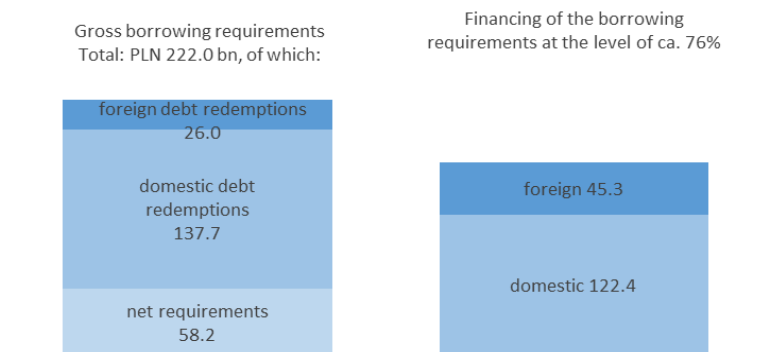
Gross borrowing requirements
Total: PLN 222.0 bn, of which:

foreign debt redemptions
26.0

domestic debt
redemptions
137.7

net requirements
58.2

Financing of the borrowing
requirements at the level of ca. 76%

foreign 45.3

domestic 122.4